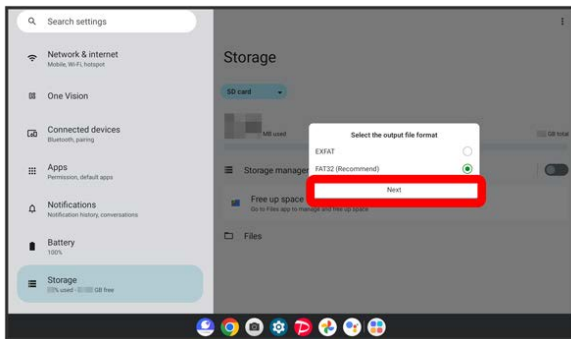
Search settings

Network & internet
Mobile, Wi-Fi, hotspot

One Vision

Connected devices
Bluetooth, pairing

Apps
Permission, default apps

Notifications
Notification history, conversations

Battery
100%

Storage
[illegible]% used - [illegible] GB free

Storage

SD card

MB used

GB total

Storage manager

Free up space
Go to Files app to manage and free up space

Files

Select the output file format

EXFAT

FAT32 (Recommend)

Next